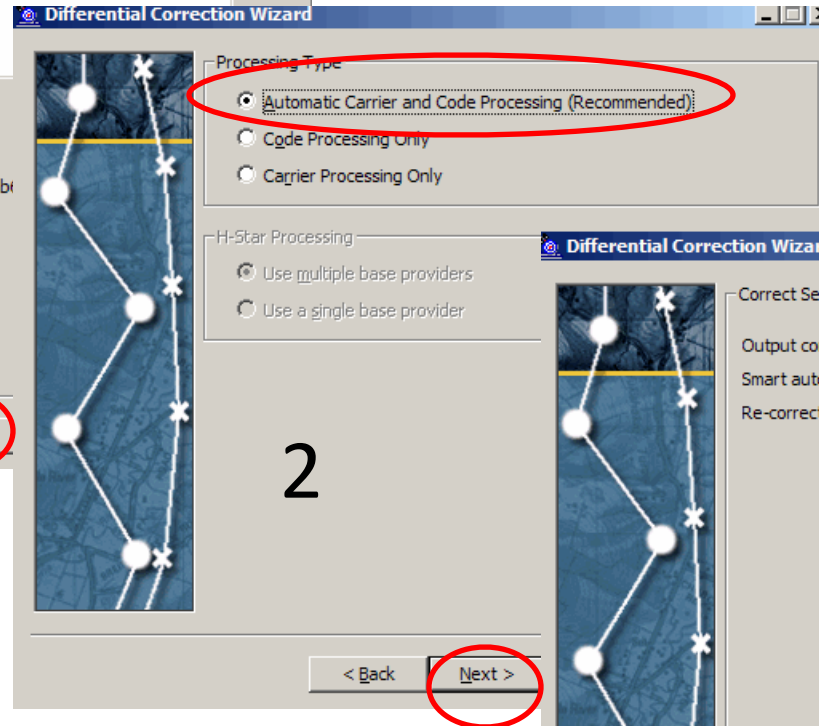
Differential Correction Wizard

Processing Type

Automatic Carrier and Code Processing (Recommended)

Code Processing Only

Carrier Processing Only

H-Star Processing

Use multiple base providers

Use a single base provider

2

< Back

Next >

Differential Correction Wizar

Correct Se

Output co

Smart aut

Re-correc